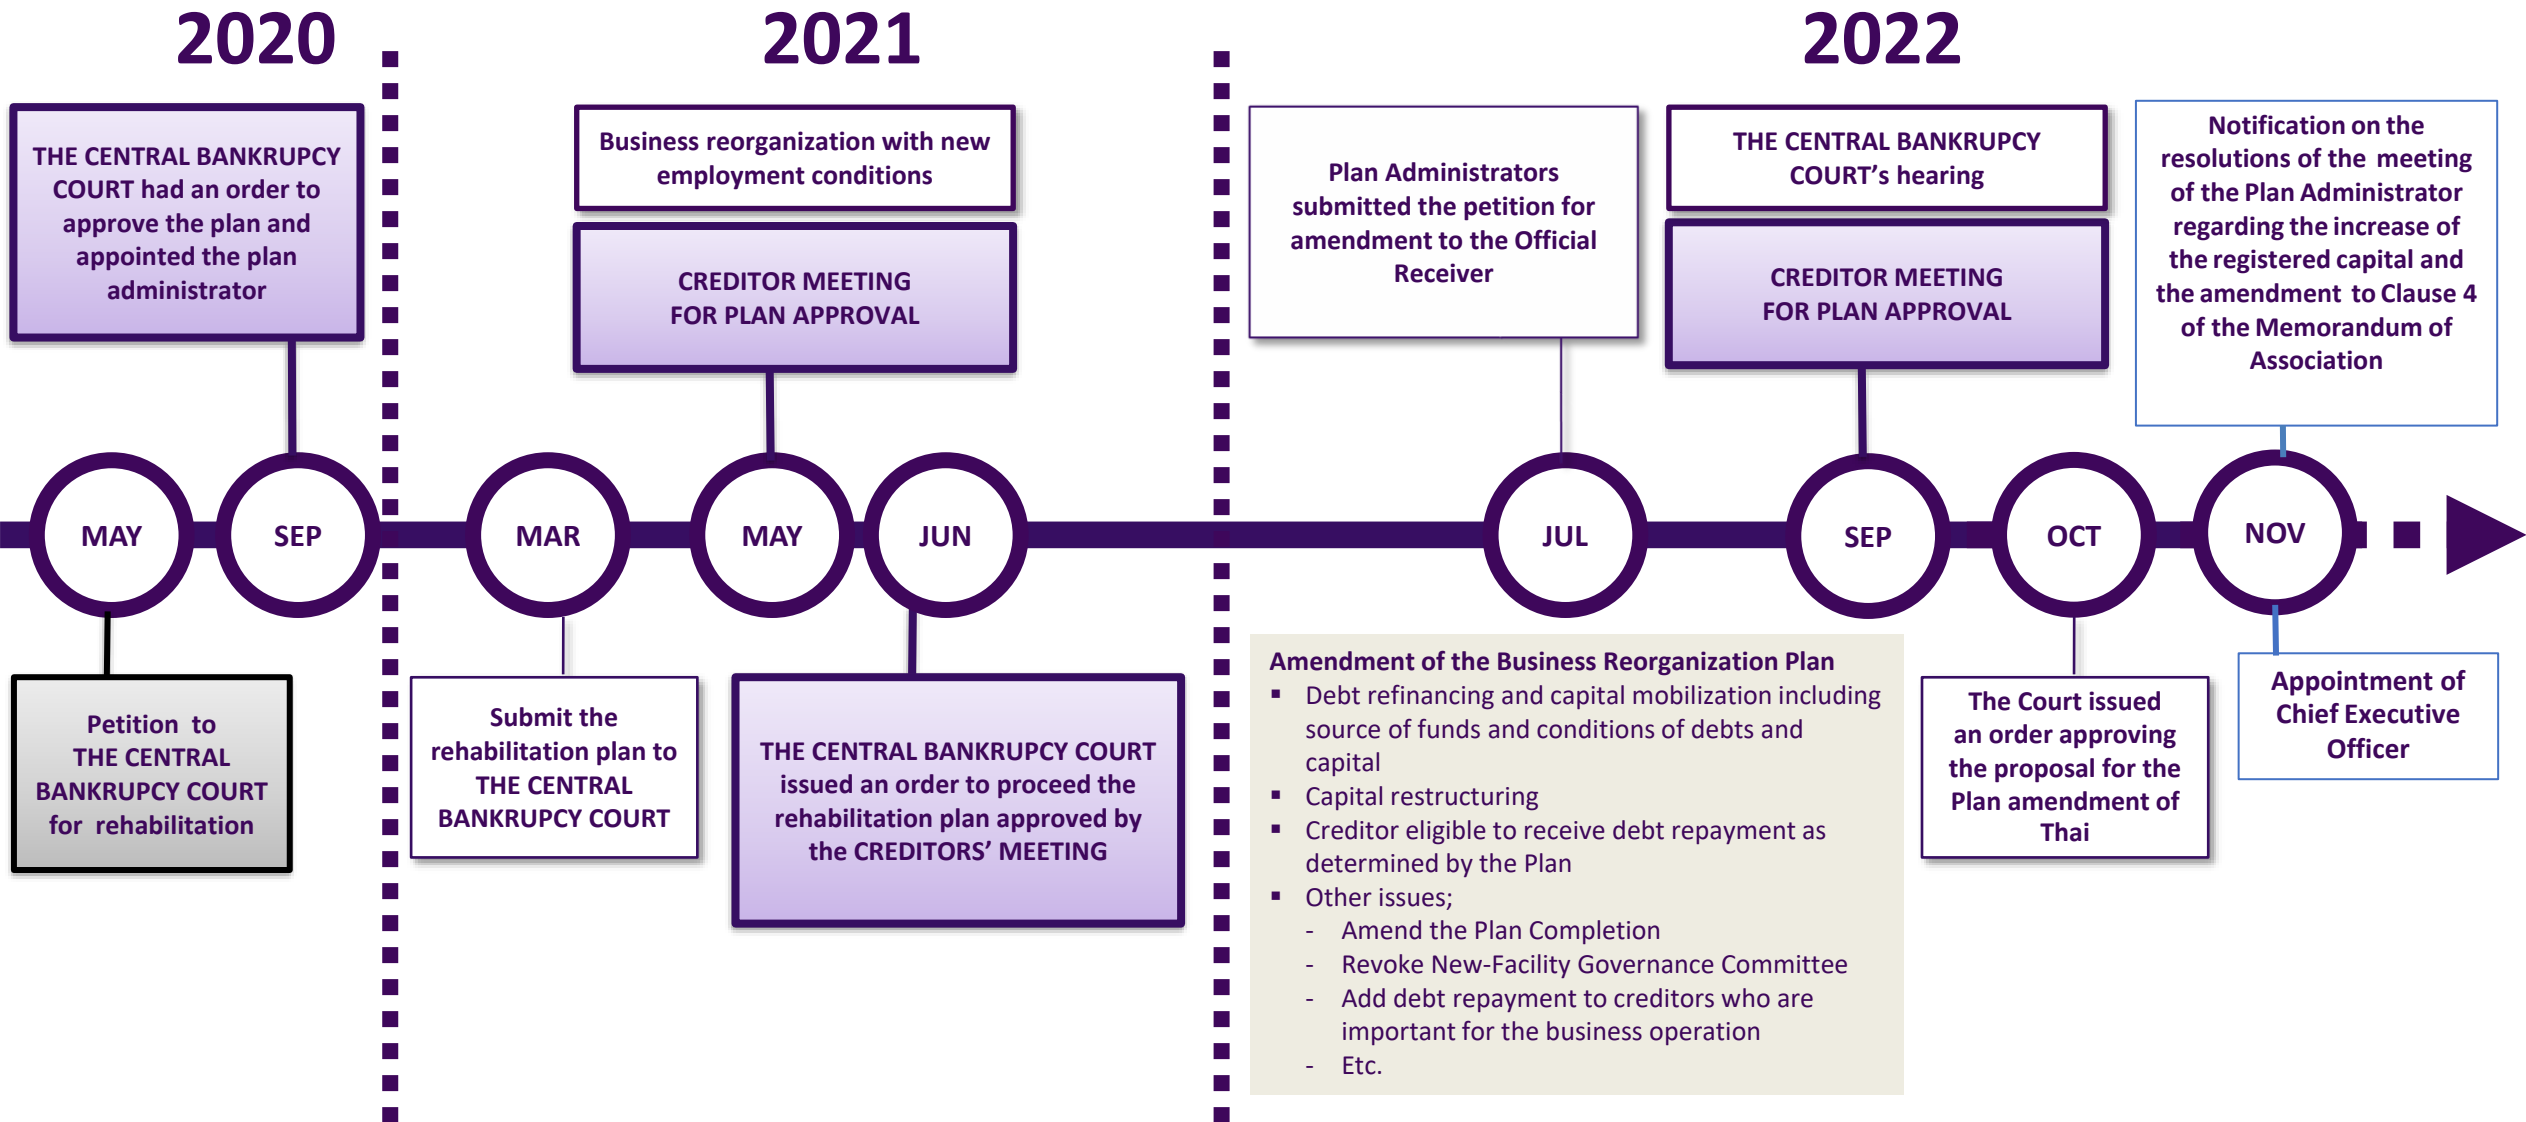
2020

2021

2022

THE CENTRAL BANKRUPCY COURT had an order to approve the plan and appointed the plan administrator

Business reorganization with new employment conditions

CREDITOR MEETING FOR PLAN APPROVAL

Plan Administrators submitted the petition for amendment to the Official Receiver

THE CENTRAL BANKRUPCY COURT's hearing

CREDITOR MEETING FOR PLAN APPROVAL

Notification on the resolutions of the meeting of the Plan Administrator regarding the increase of the registered capital and the amendment to Clause 4 of the Memorandum of Association

MAY

SEP

MAR

MAY

JUN

JUL

SEP

OCT

NOV

Petition to THE CENTRAL BANKRUPCY COURT for rehabilitation

Submit the rehabilitation plan to THE CENTRAL BANKRUPCY COURT

THE CENTRAL BANKRUPCY COURT issued an order to proceed the rehabilitation plan approved by the CREDITORS' MEETING

Amendment of the Business Reorganization Plan
▪ Debt refinancing and capital mobilization including source of funds and conditions of debts and capital
▪ Capital restructuring
▪ Creditor eligible to receive debt repayment as determined by the Plan
▪ Other issues;
- Amend the Plan Completion
- Revoke New-Facility Governance Committee
- Add debt repayment to creditors who are important for the business operation
- Etc.

The Court issued an order approving the proposal for the Plan amendment of Thai

Appointment of Chief Executive Officer